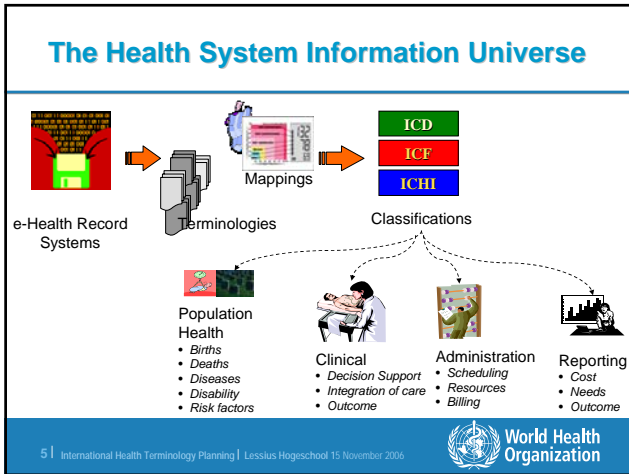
The Health System Information Universe

ICD
ICF
ICHI

e-Health Record Systems

Terminologies

Mappings

Classifications

Population Health
- Births
- Deaths
- Diseases
- Disability
- Risk factors

Clinical
- Decision Support
- Integration of care
- Outcome

Administration
- Scheduling
- Resources
- Billing

Reporting
- Cost
- Needs
- Outcome

5 | International Health Terminology Planning | Lessius Hogeschool 15 November 2006

World Health Organization